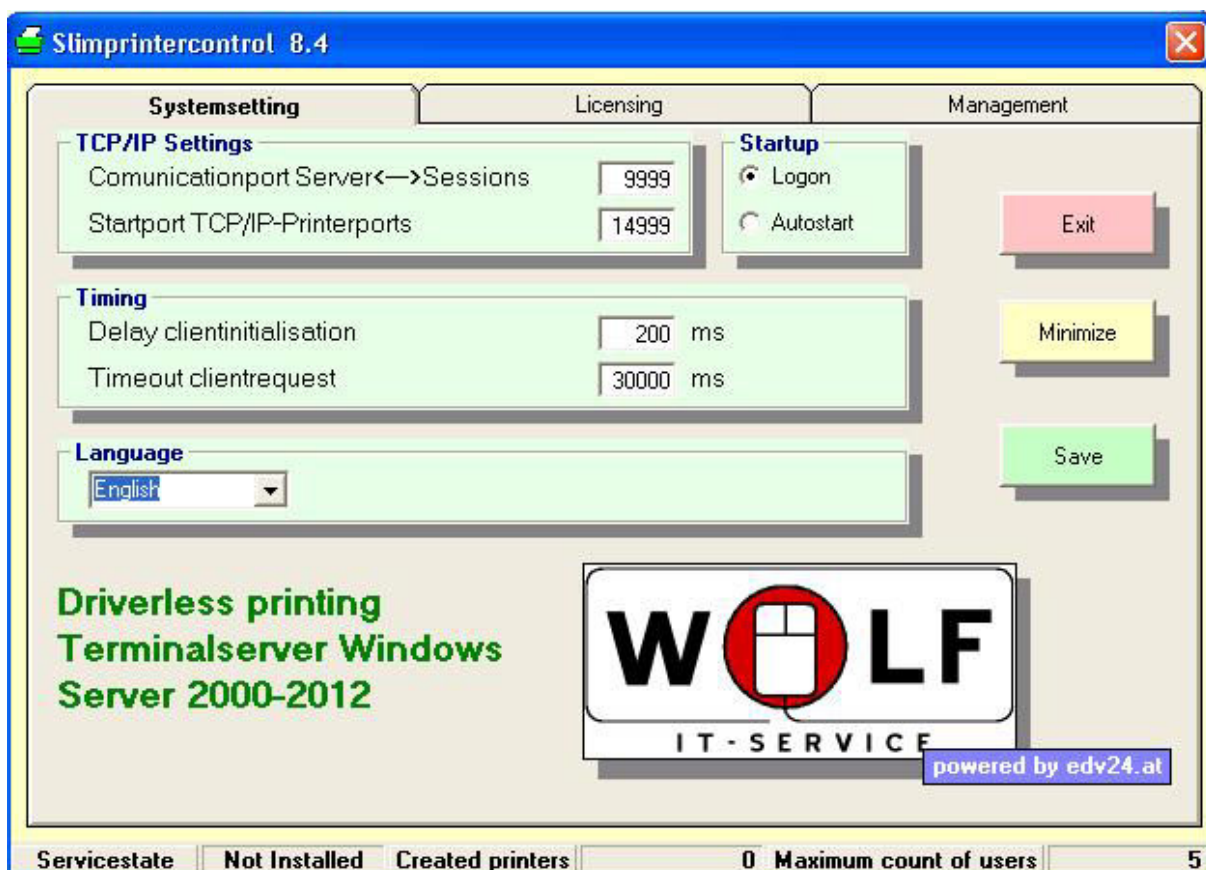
Slimprintercontrol 8.4

Systemsetting
Licensing
Management

TCP/IP Settings
Comunicationport Server<—>Sessions 9999
Startport TCP/IP-Printerports 14999

Startup
Logon
Autostart

Exit

Timing
Delay clientinitialisation 200 ms
Timeout clientrequest 30000 ms

Minimize

Language
English

Save

Driverless printing
Terminalserver Windows
Server 2000-2012

WOLF
IT-SERVICE
powered by edv24.at

Servicestate | Not Installed | Created printers | 0 | Maximum count of users | 5